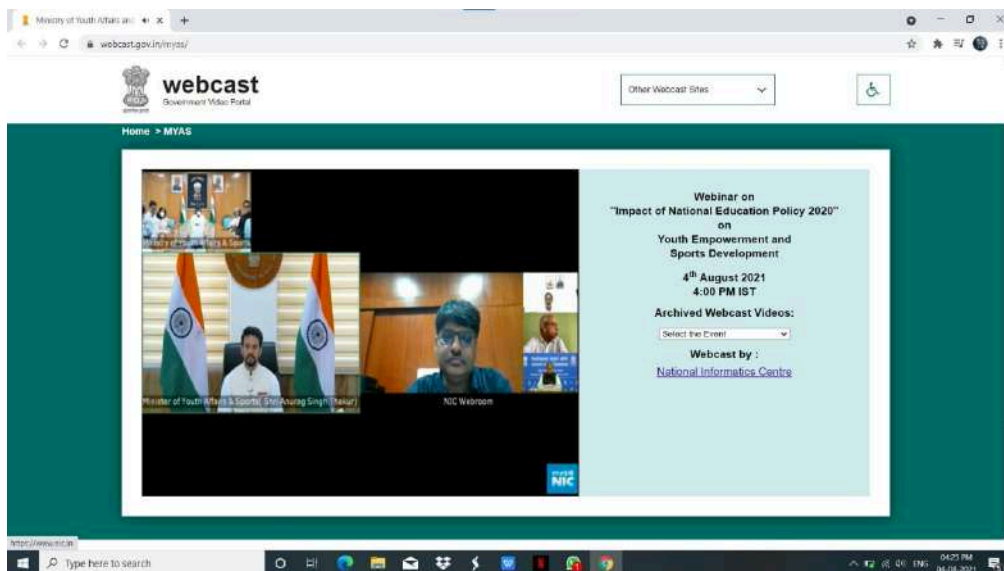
Ministry of Youth Affairs an ×  +

webcast.gov.in/myas/

webcast
Government Video Portal

Other Webcast Sites

Home > MYAS

Ministry of Youth Affairs & Sports

Minister of Youth Affairs & Sports( Shri Anurag Singh Thakur)

NIC Webroom

NIC

Webinar on
"Impact of National Education Policy 2020"
on
Youth Empowerment and
Sports Development

$4^{th}$ August 2021
4:00 PM IST

Archived Webcast Videos:

Select the Event

Webcast by :
National Informatics Centre

https://www.nic.in

Type here to search

ENG 04:25 PM 04-08-2021